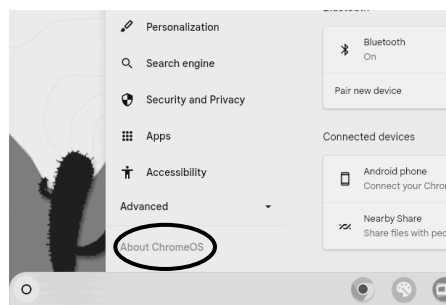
Personalization

Search engine

Security and Privacy

Apps

Accessibility

Advanced

About ChromeOS

Bluetooth

Bluetooth
On

Pair new device

Connected devices

Android phone
Connect your Chro

Nearby Share
Share files with peo